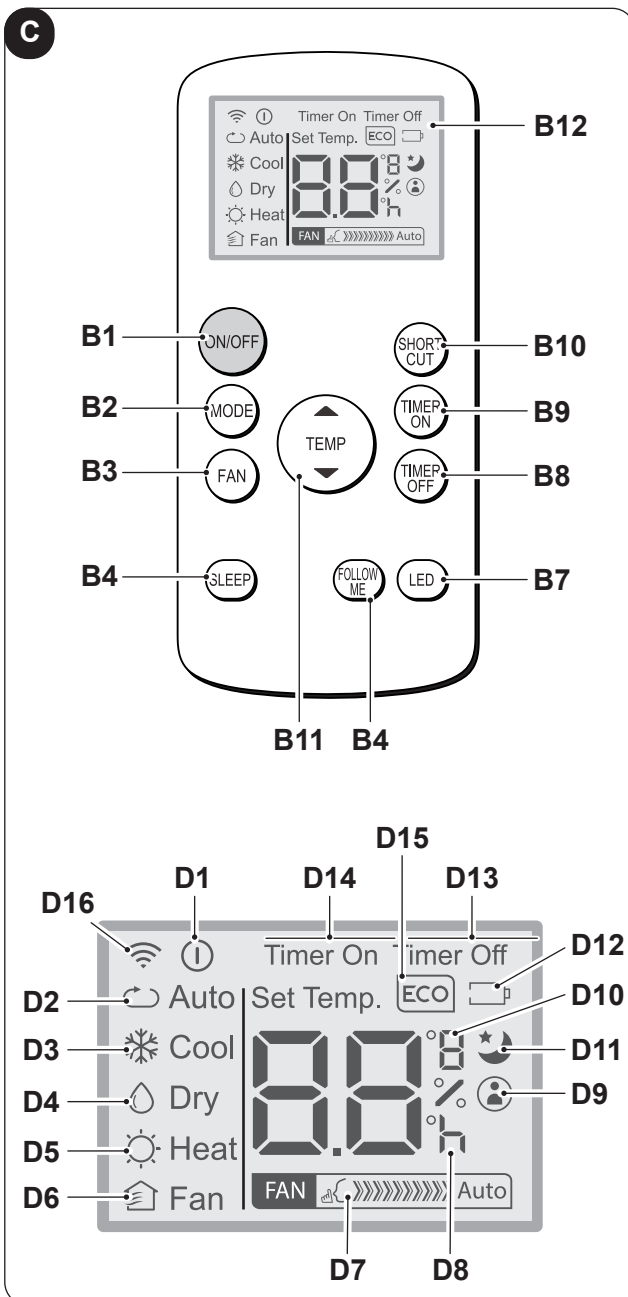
C

Timer On Timer Off
Auto Set Temp. ECO
Cool
Dry
Heat
Fan
FAN Auto

B12

B1 ON/OFF
B2 MODE
B3 FAN
B4 SLEEP
TEMP
SHORT CUT B10
TIMER ON B9
TIMER OFF B8
FOLLOW ME
LED B7

B11 B4

D15
D1 D14 D13
D16
Timer On Timer Off D12
D2 Auto Set Temp. ECO D10
D3 Cool D11
D4 Dry D9
D5 Heat
D6 Fan FAN Auto
D7 D8